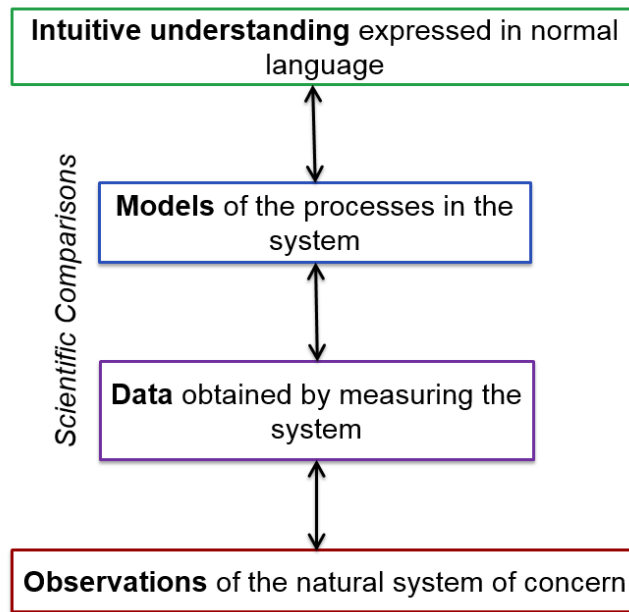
Intuitive understanding expressed in normal language

Scientific Comparisons

Models of the processes in the system

Data obtained by measuring the system

Observations of the natural system of concern